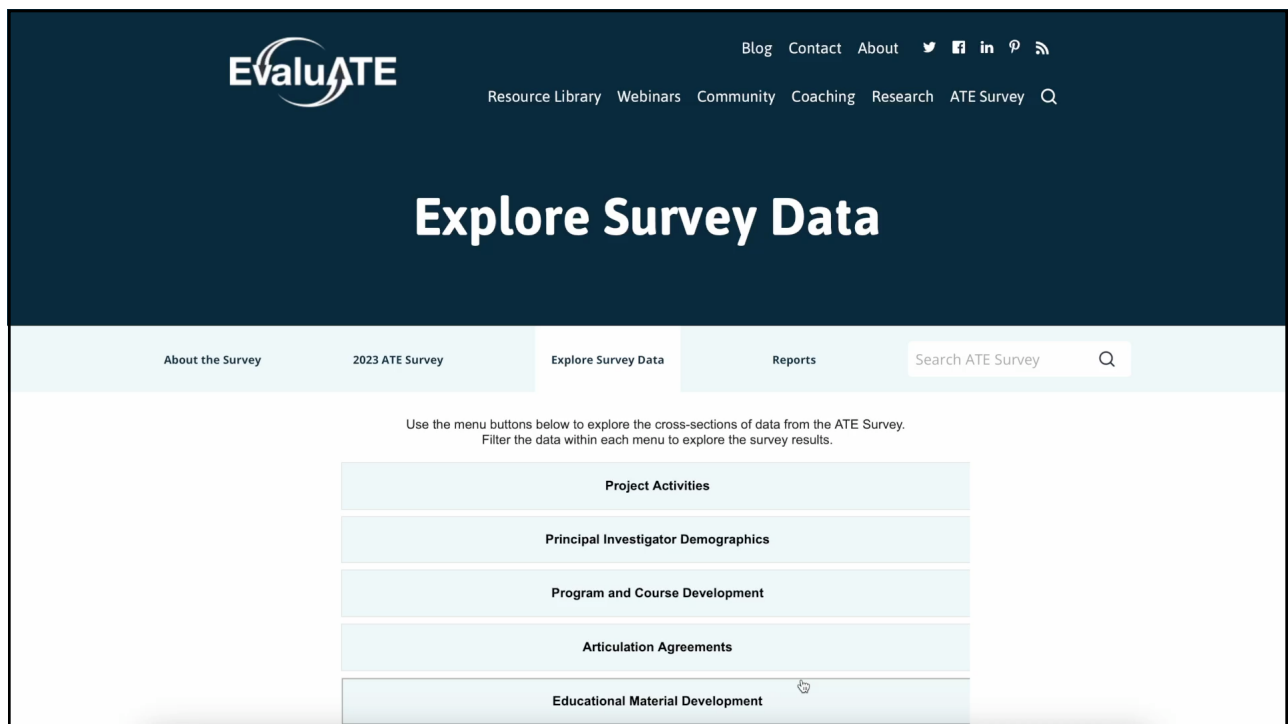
EvaluATE

Blog Contact About

Resource Library Webinars Community Coaching Research ATE Survey

Explore Survey Data

About the Survey
2023 ATE Survey
Explore Survey Data
Reports
Search ATE Survey

Use the menu buttons below to explore the cross-sections of data from the ATE Survey. Filter the data within each menu to explore the survey results.

Project Activities

Principal Investigator Demographics

Program and Course Development

Articulation Agreements

Educational Material Development